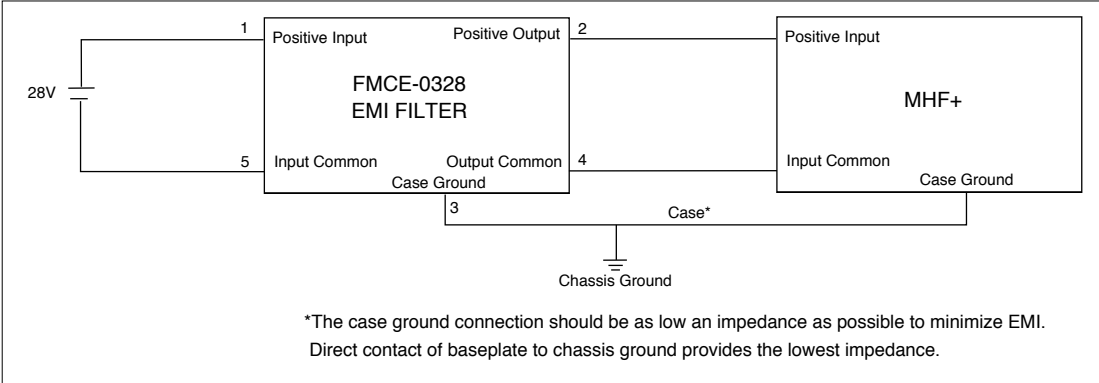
28V

1
Positive Input

5
Input Common

FMCE-0328
EMI FILTER

Positive Output
2

Output Common
4

Case Ground
3

Positive Input

MHF+

Input Common

Case Ground

Case*

Chassis Ground

*The case ground connection should be as low an impedance as possible to minimize EMI.
Direct contact of baseplate to chassis ground provides the lowest impedance.